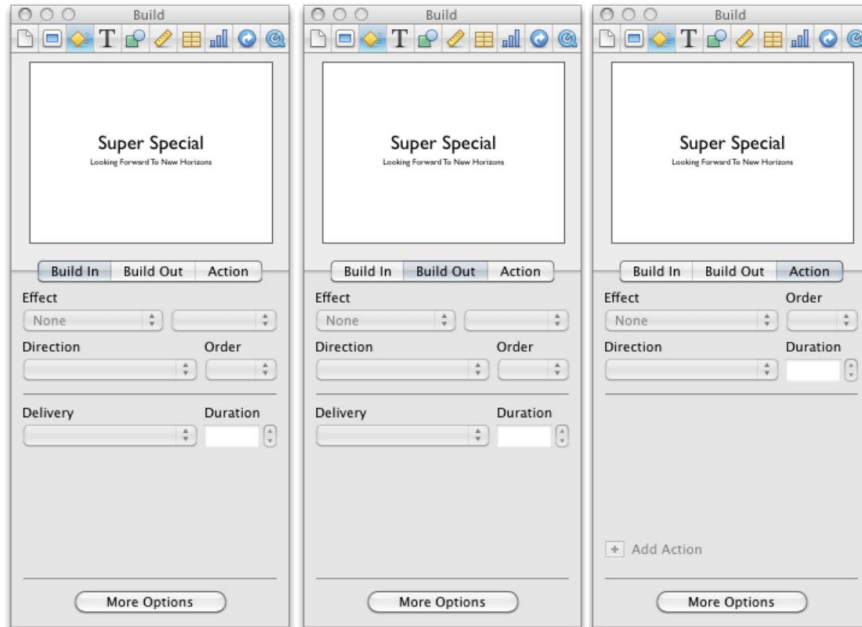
Build

Super Special
Looking Forward To New Horizons

Build In | Build Out | Action

Effect
None

Direction | Order

Delivery | Duration

More Options

Build

Super Special
Looking Forward To New Horizons

Build In | Build Out | Action

Effect
None

Direction | Order

Delivery | Duration

More Options

Build

Super Special
Looking Forward To New Horizons

Build In | Build Out | Action

Effect | Order
None

Direction | Duration

+ Add Action

More Options